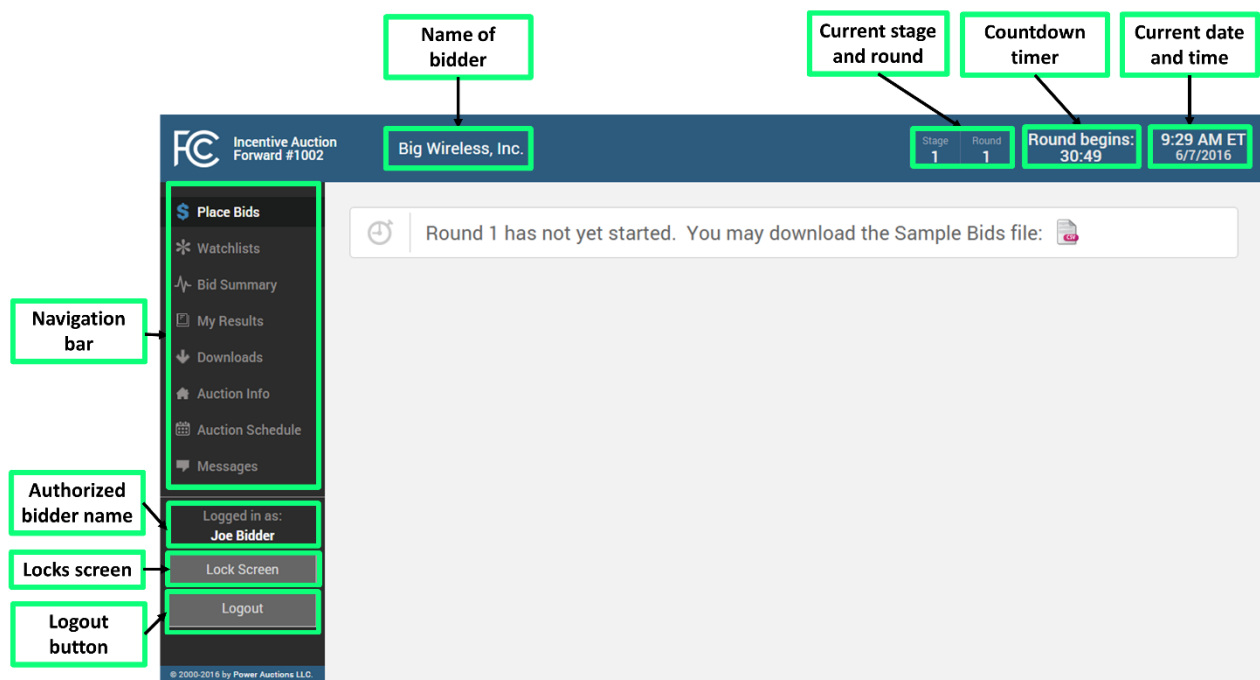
Name of bidder

Current stage and round

Countdown timer

Current date and time

FCC Incentive Auction Forward #1002

Big Wireless, Inc.

Stage 1 Round 1

Round begins: 30:49

9:29 AM ET 6/7/2016

$ Place Bids
Watchlists
Bid Summary
My Results
Downloads
Auction Info
Auction Schedule
Messages

Round 1 has not yet started. You may download the Sample Bids file:

Navigation bar

Authorized bidder name

Logged in as: Joe Bidder

Locks screen

Lock Screen

Logout button

Logout

© 2000-2016 by Power Auctions LLC.